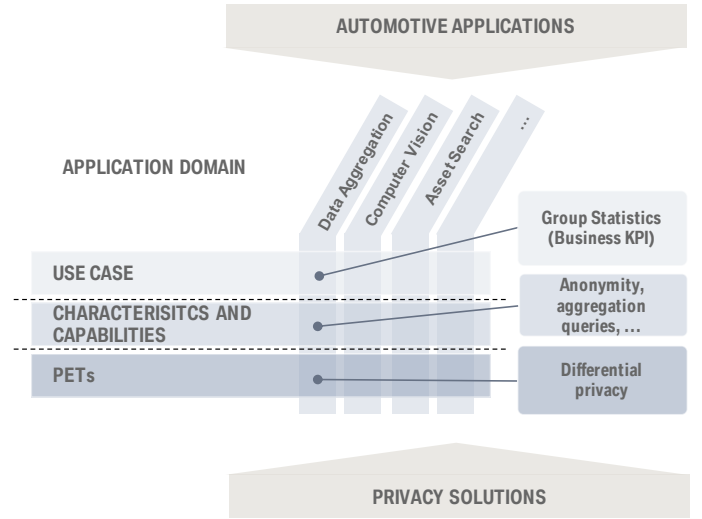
AUTOMOTIVE APPLICATIONS

APPLICATION DOMAIN

Data Aggregation

Computer Vision

Asset Search

...

USE CASE

CHARACTERISITCS AND CAPABILITIES

PETs

Group Statistics (Business KPI)

Anonymity, aggregation queries, ...

Differential privacy

PRIVACY SOLUTIONS